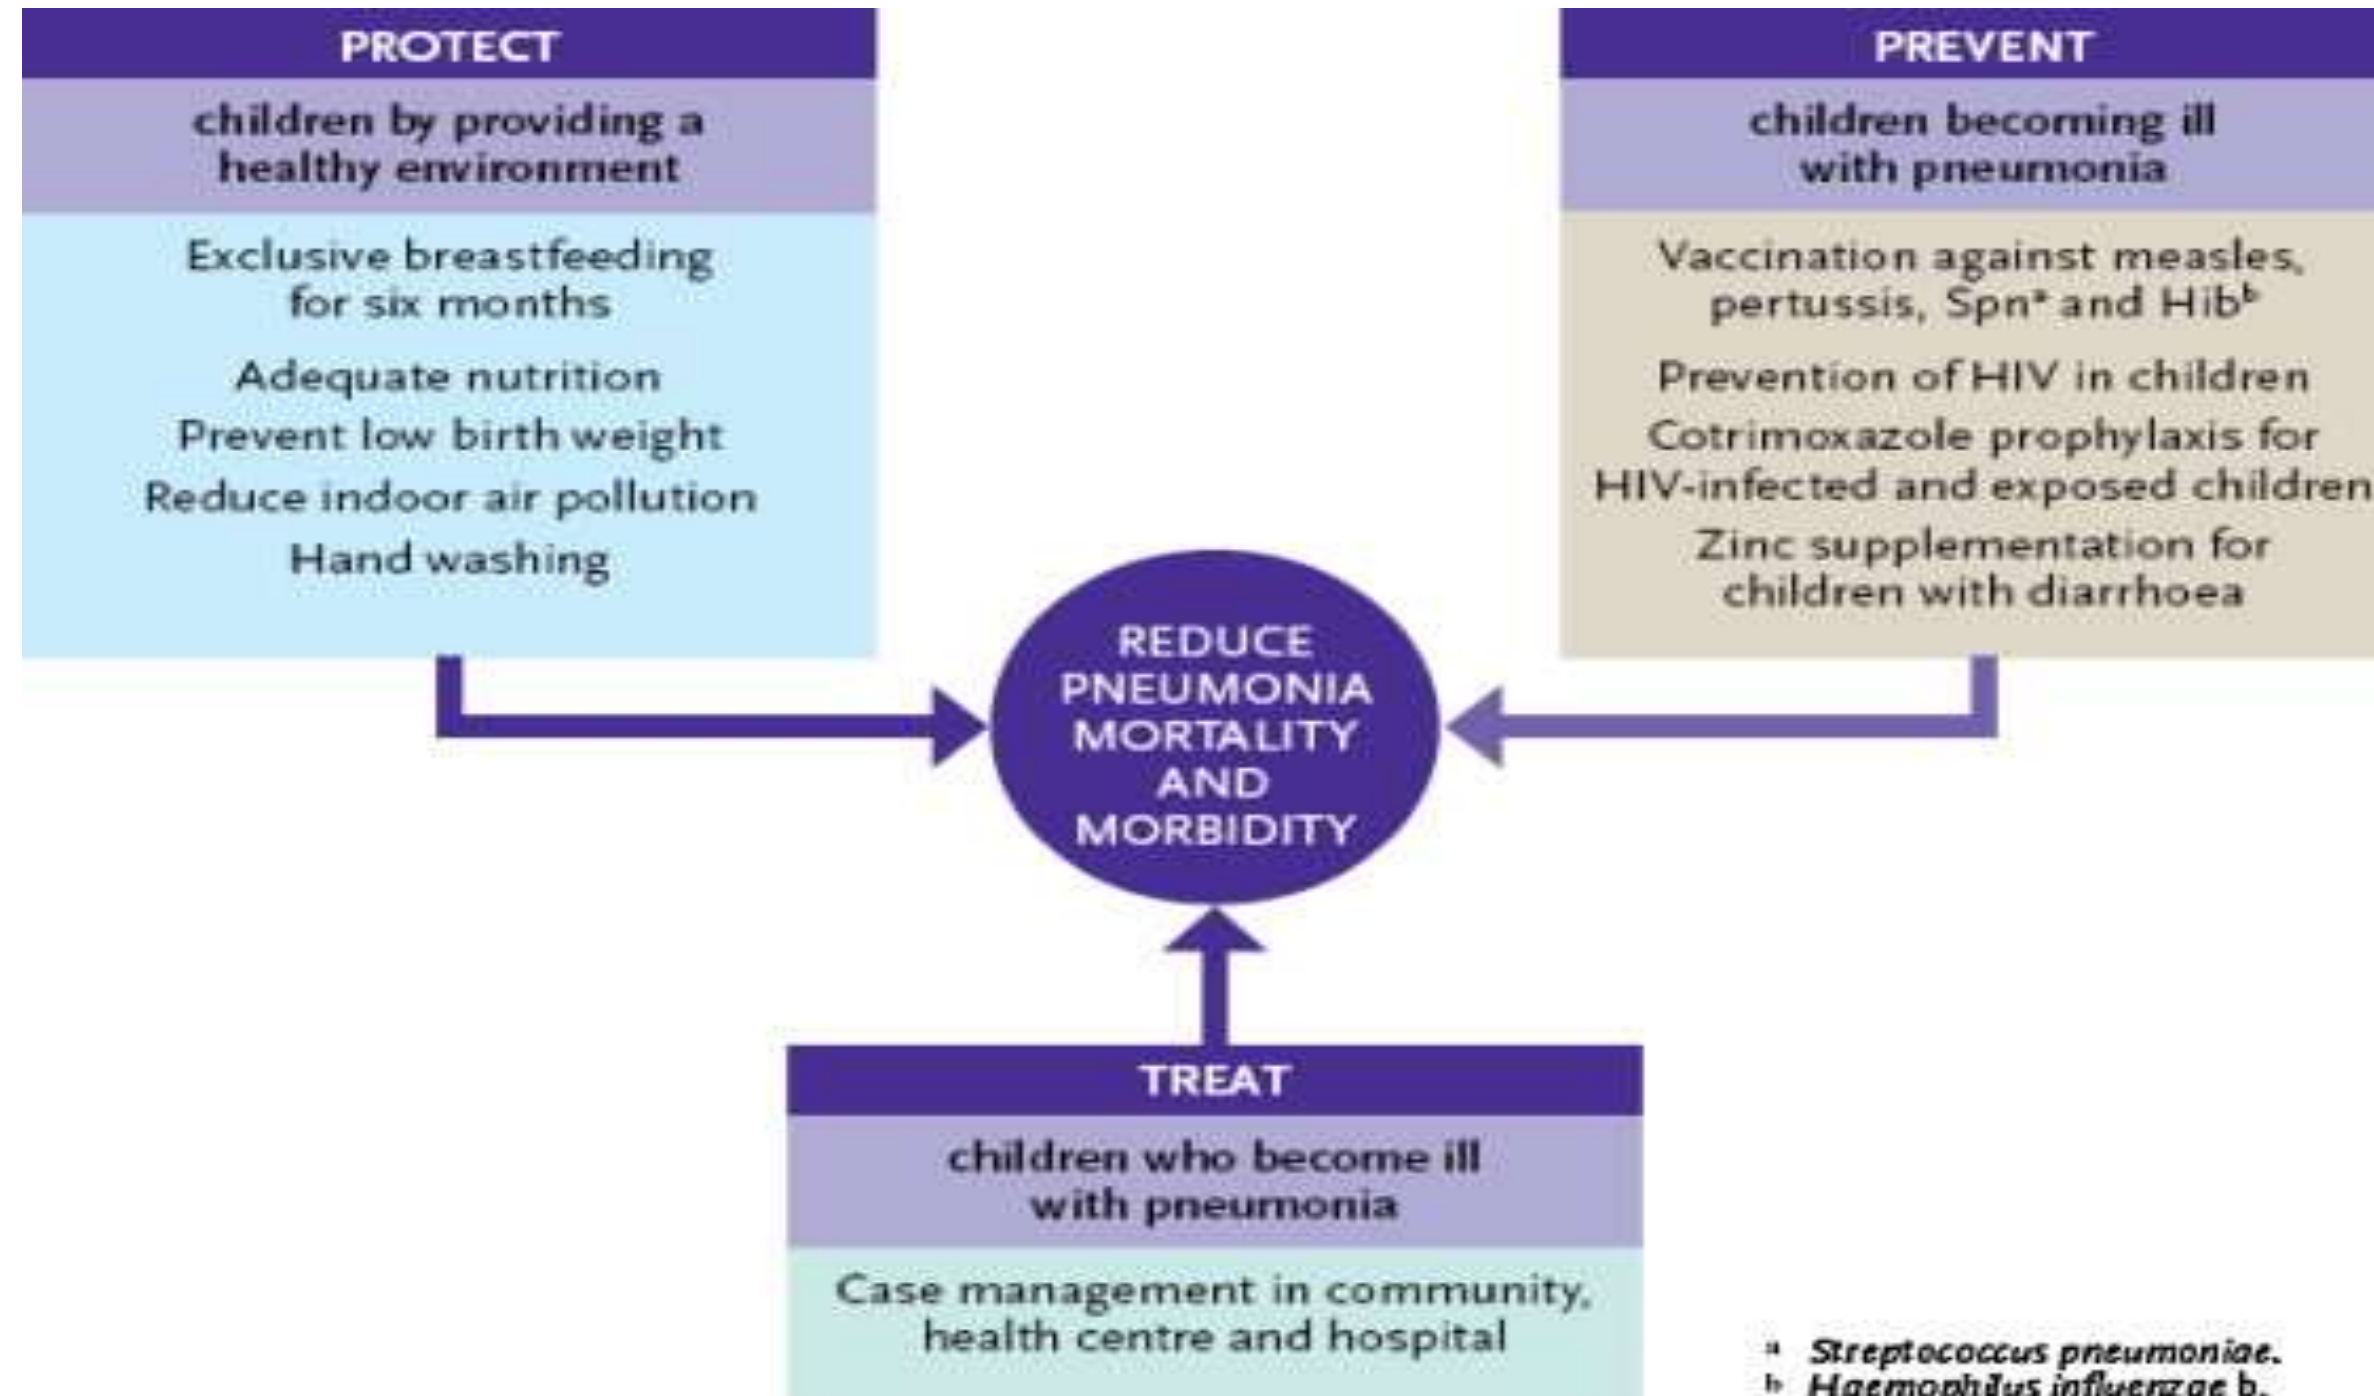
PROTECT

children by providing a healthy environment

Exclusive breastfeeding for six months

Adequate nutrition

Prevent low birth weight

Reduce indoor air pollution

Hand washing

PREVENT

children becoming ill with pneumonia

Vaccination against measles, pertussis, Spn$^a$ and Hib$^b$

Prevention of HIV in children

Cotrimoxazole prophylaxis for HIV-infected and exposed children

Zinc supplementation for children with diarrhoea

REDUCE PNEUMONIA MORTALITY AND MORBIDITY

TREAT

children who become ill with pneumonia

Case management in community, health centre and hospital

$^a$ Streptococcus pneumoniae.
$^b$ Haemophilus influenzae b.